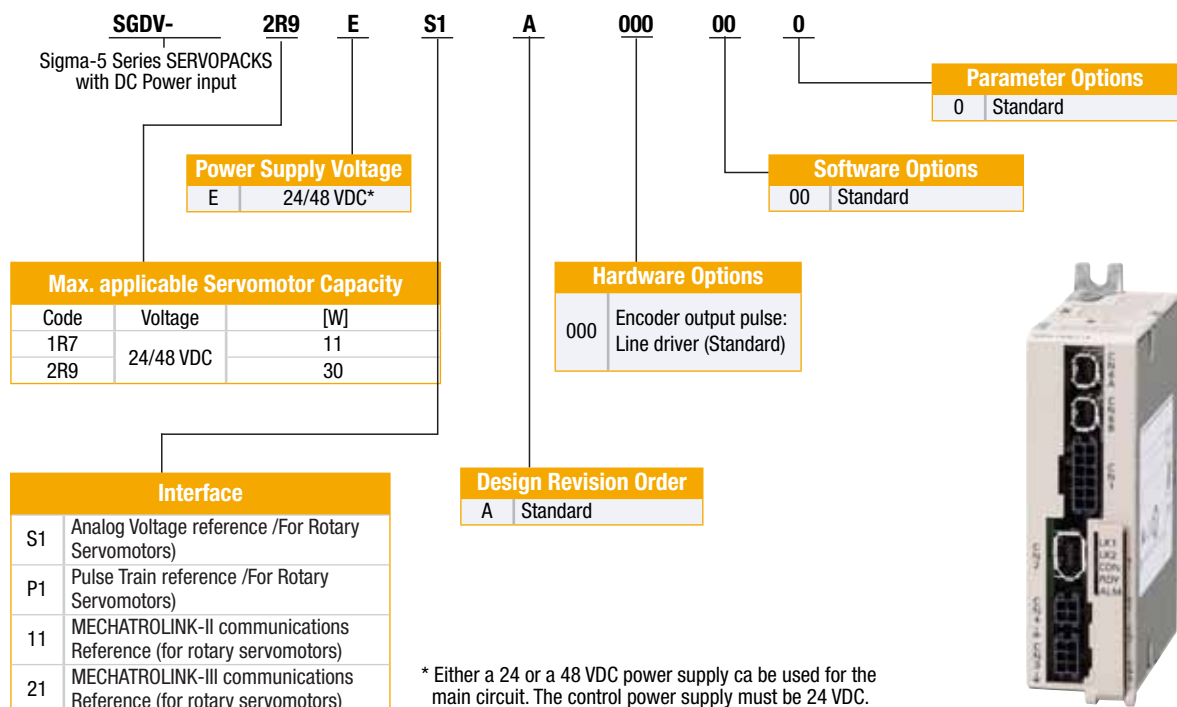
SGDV- 2R9 E S1 A 000 00 0

Sigma-5 Series SERVOPACKS with DC Power input

| Parameter Options | |
|---|---|
| 0 | Standard |

| Software Options | |
|---|---|
| 00 | Standard |

| Power Supply Voltage | |
|---|---|
| E | 24/48 VDC* |

| Max. applicable Servomotor Capacity | | |
|---|---|---|
| Code | Voltage | [W] |
| 1R7 | 24/48 VDC | 11 |
| 2R9 | | 30 |

| Hardware Options | |
|---|---|
| 000 | Encoder output pulse: Line driver (Standard) |

| Design Revision Order | |
|---|---|
| A | Standard |

| Interface | |
|---|---|
| S1 | Analog Voltage reference /For Rotary Servomotors) |
| P1 | Pulse Train reference /For Rotary Servomotors) |
| 11 | MECHATROLINK-II communications Reference (for rotary servomotors) |
| 21 | MECHATROLINK-III communications Reference (for rotary servomotors) |

* Either a 24 or a 48 VDC power supply ca be used for the main circuit. The control power supply must be 24 VDC.

CN4A CN4B CN1 CN7 CN2 LK1 LK2 CON RDY ALM